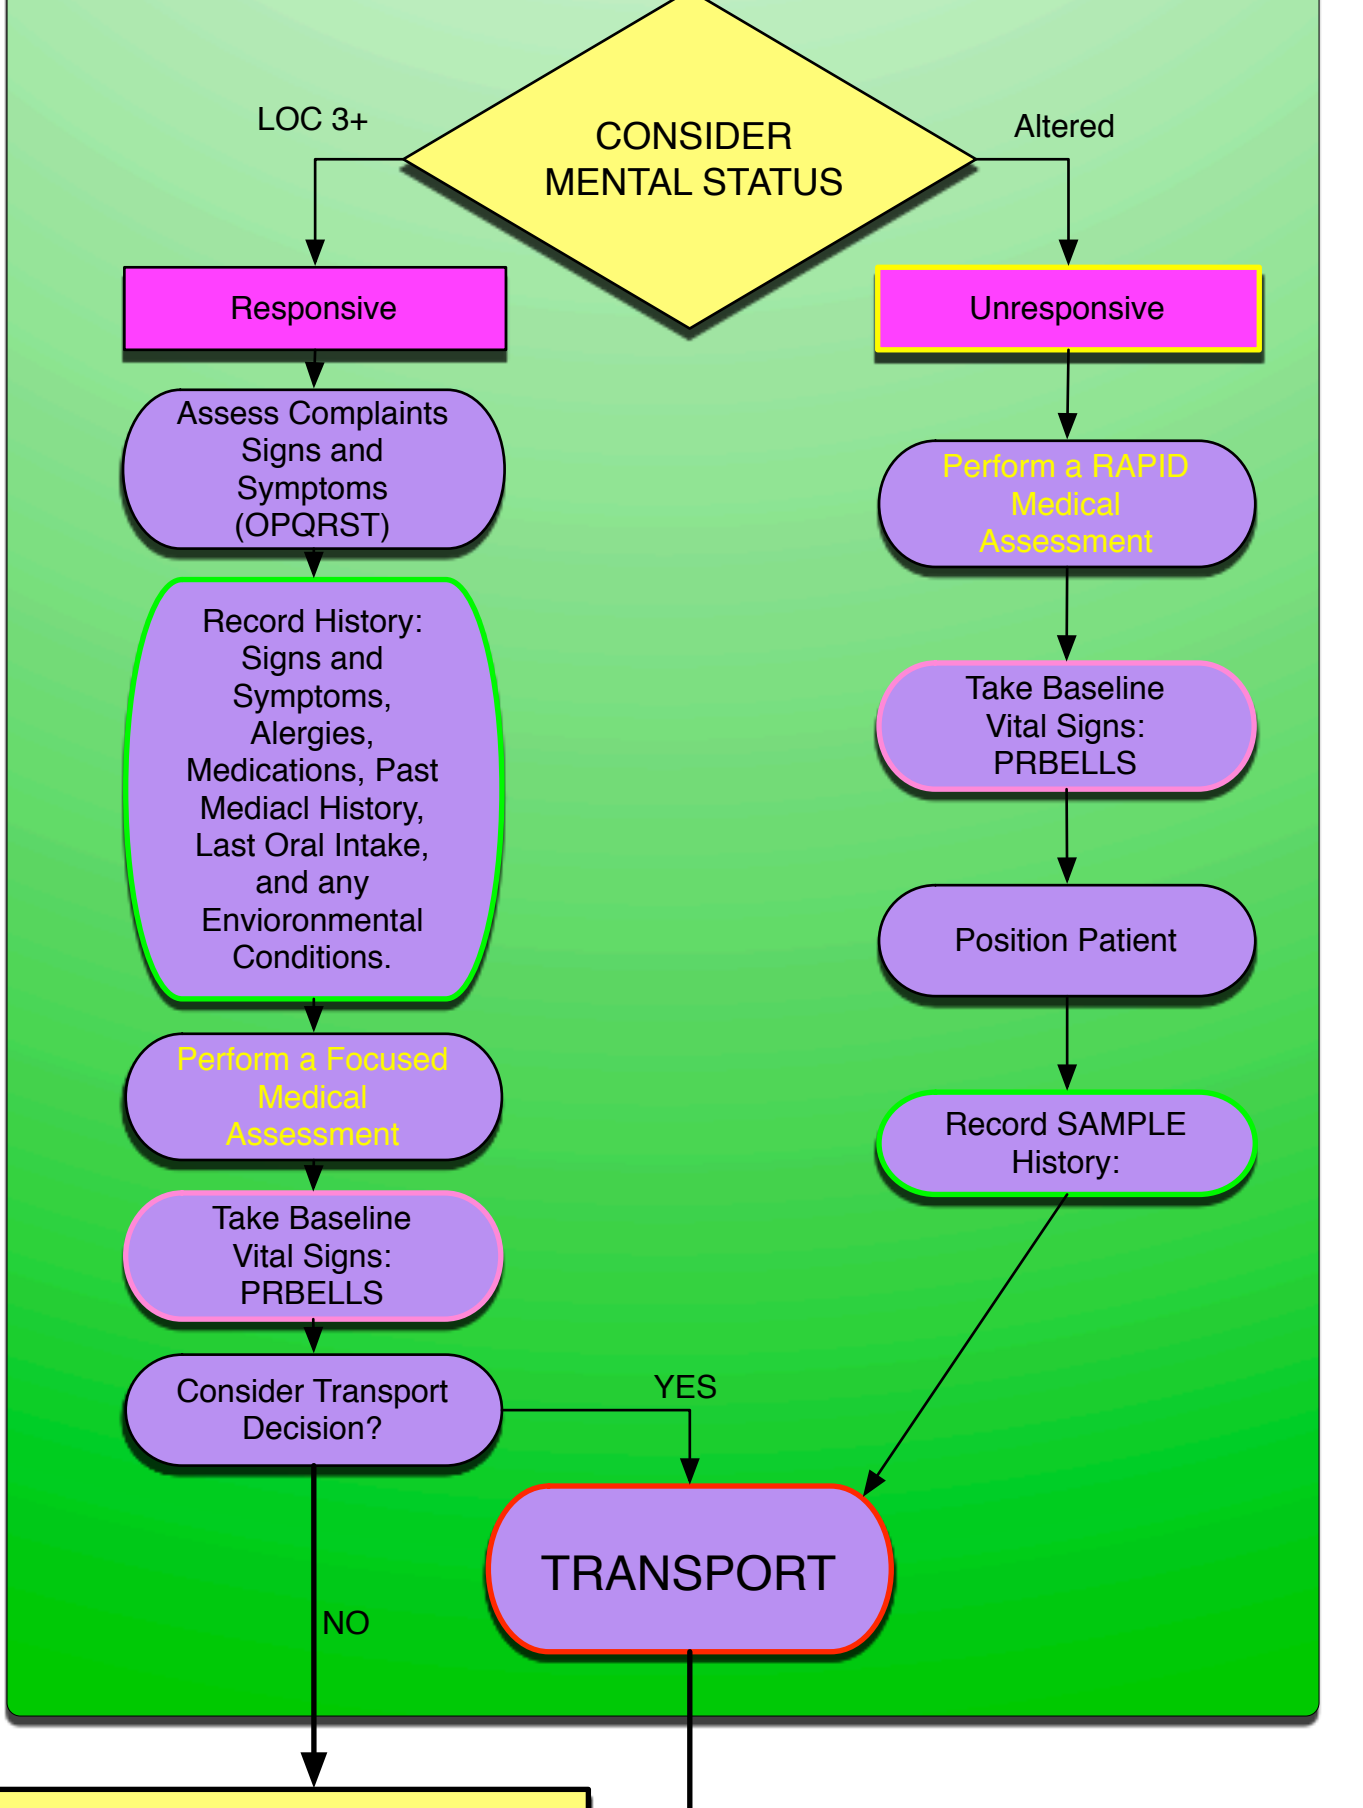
CONSIDER MENTAL STATUS

LOC 3+

Altered

Responsive

Unresponsive

Assess Complaints Signs and Symptoms (OPQRST)

Perform a RAPID Medical Assessment

Record History: Signs and Symptoms, Alergies, Medications, Past Mediacl History, Last Oral Intake, and any Envioronmental Conditions.

Take Baseline Vital Signs: PRBELLS

Position Patient

Record SAMPLE History:

Perform a Focused Medical Assessment

Take Baseline Vital Signs: PRBELLS

Consider Transport Decision?

YES

TRANSPORT

NO